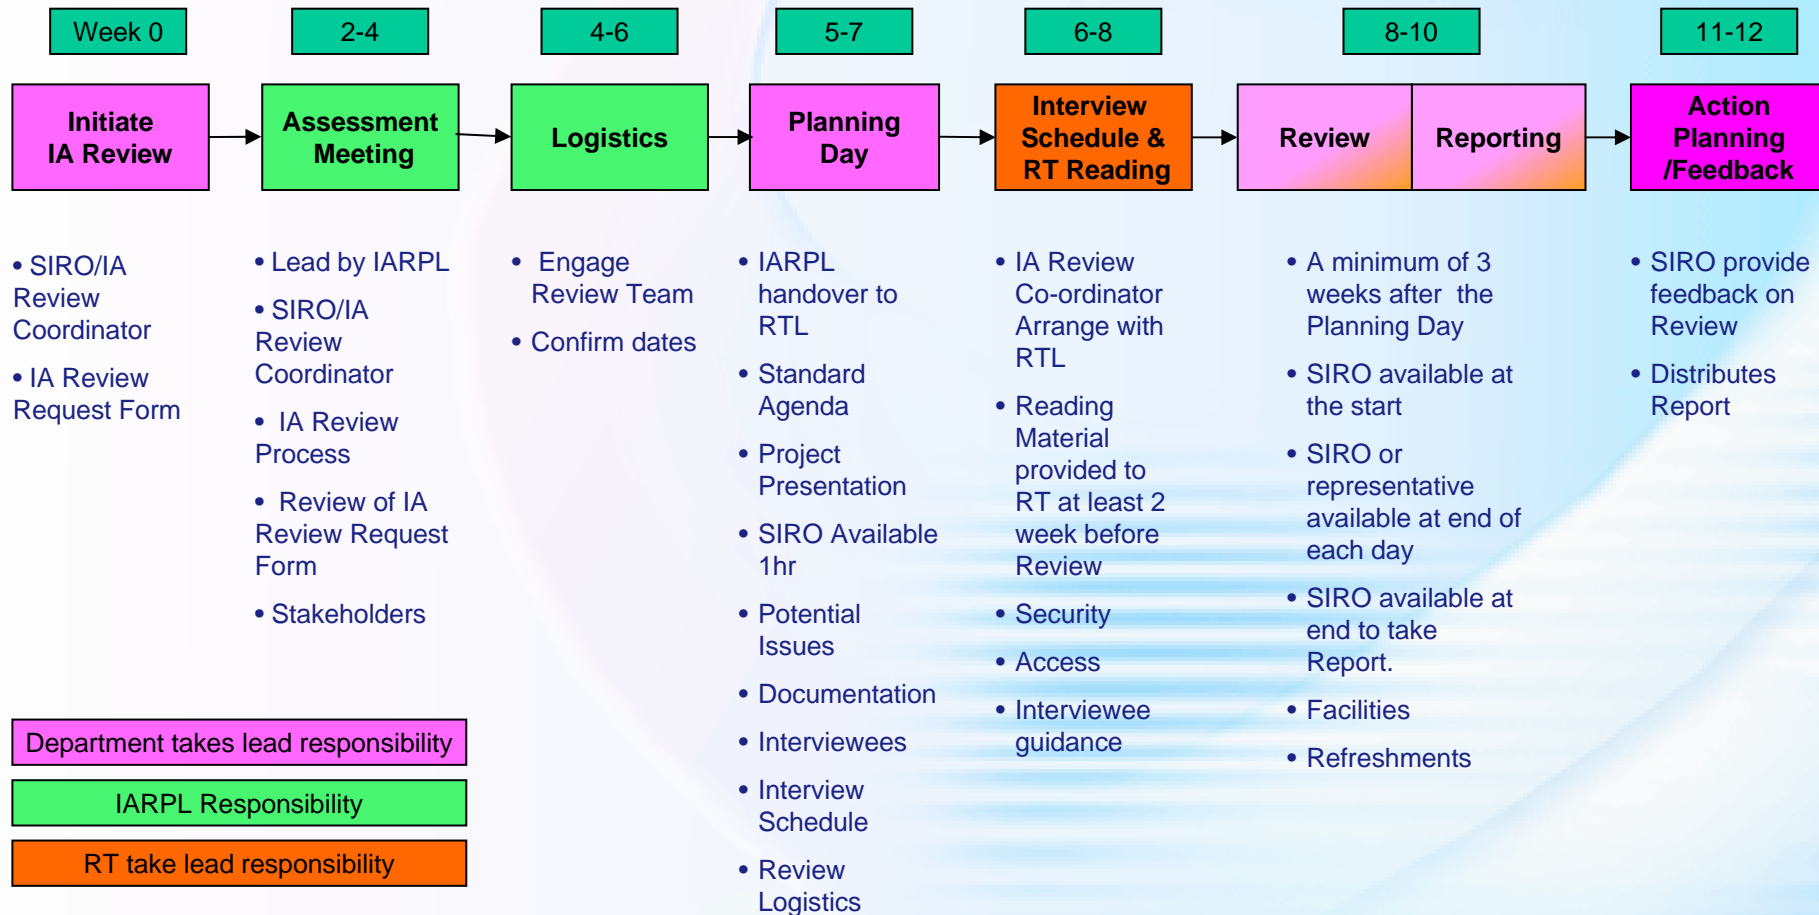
Week 0

Initiate IA Review

• SIRO/IA Review Coordinator

• IA Review Request Form

2-4

Assessment Meeting

• Lead by IARPL

• SIRO/IA Review Coordinator

• IA Review Process

• Review of IA Review Request Form

• Stakeholders

4-6

Logistics

• Engage Review Team

• Confirm dates

5-7

Planning Day

• IARPL handover to RTL

• Standard Agenda

• Project Presentation

• SIRO Available 1hr

• Potential Issues

• Documentation

• Interviewees

• Interview Schedule

• Review Logistics

6-8

Interview Schedule & RT Reading

• IA Review Co-ordinator Arrange with RTL

• Reading Material provided to RT at least 2 week before Review

• Security

• Access

• Interviewee guidance

8-10

Review

Reporting

• A minimum of 3 weeks after the Planning Day

• SIRO available at the start

• SIRO or representative available at end of each day

• SIRO available at end to take Report.

• Facilities

• Refreshments

11-12

Action Planning /Feedback

• SIRO provide feedback on Review

• Distributes Report

Department takes lead responsibility

IARPL Responsibility

RT take lead responsibility